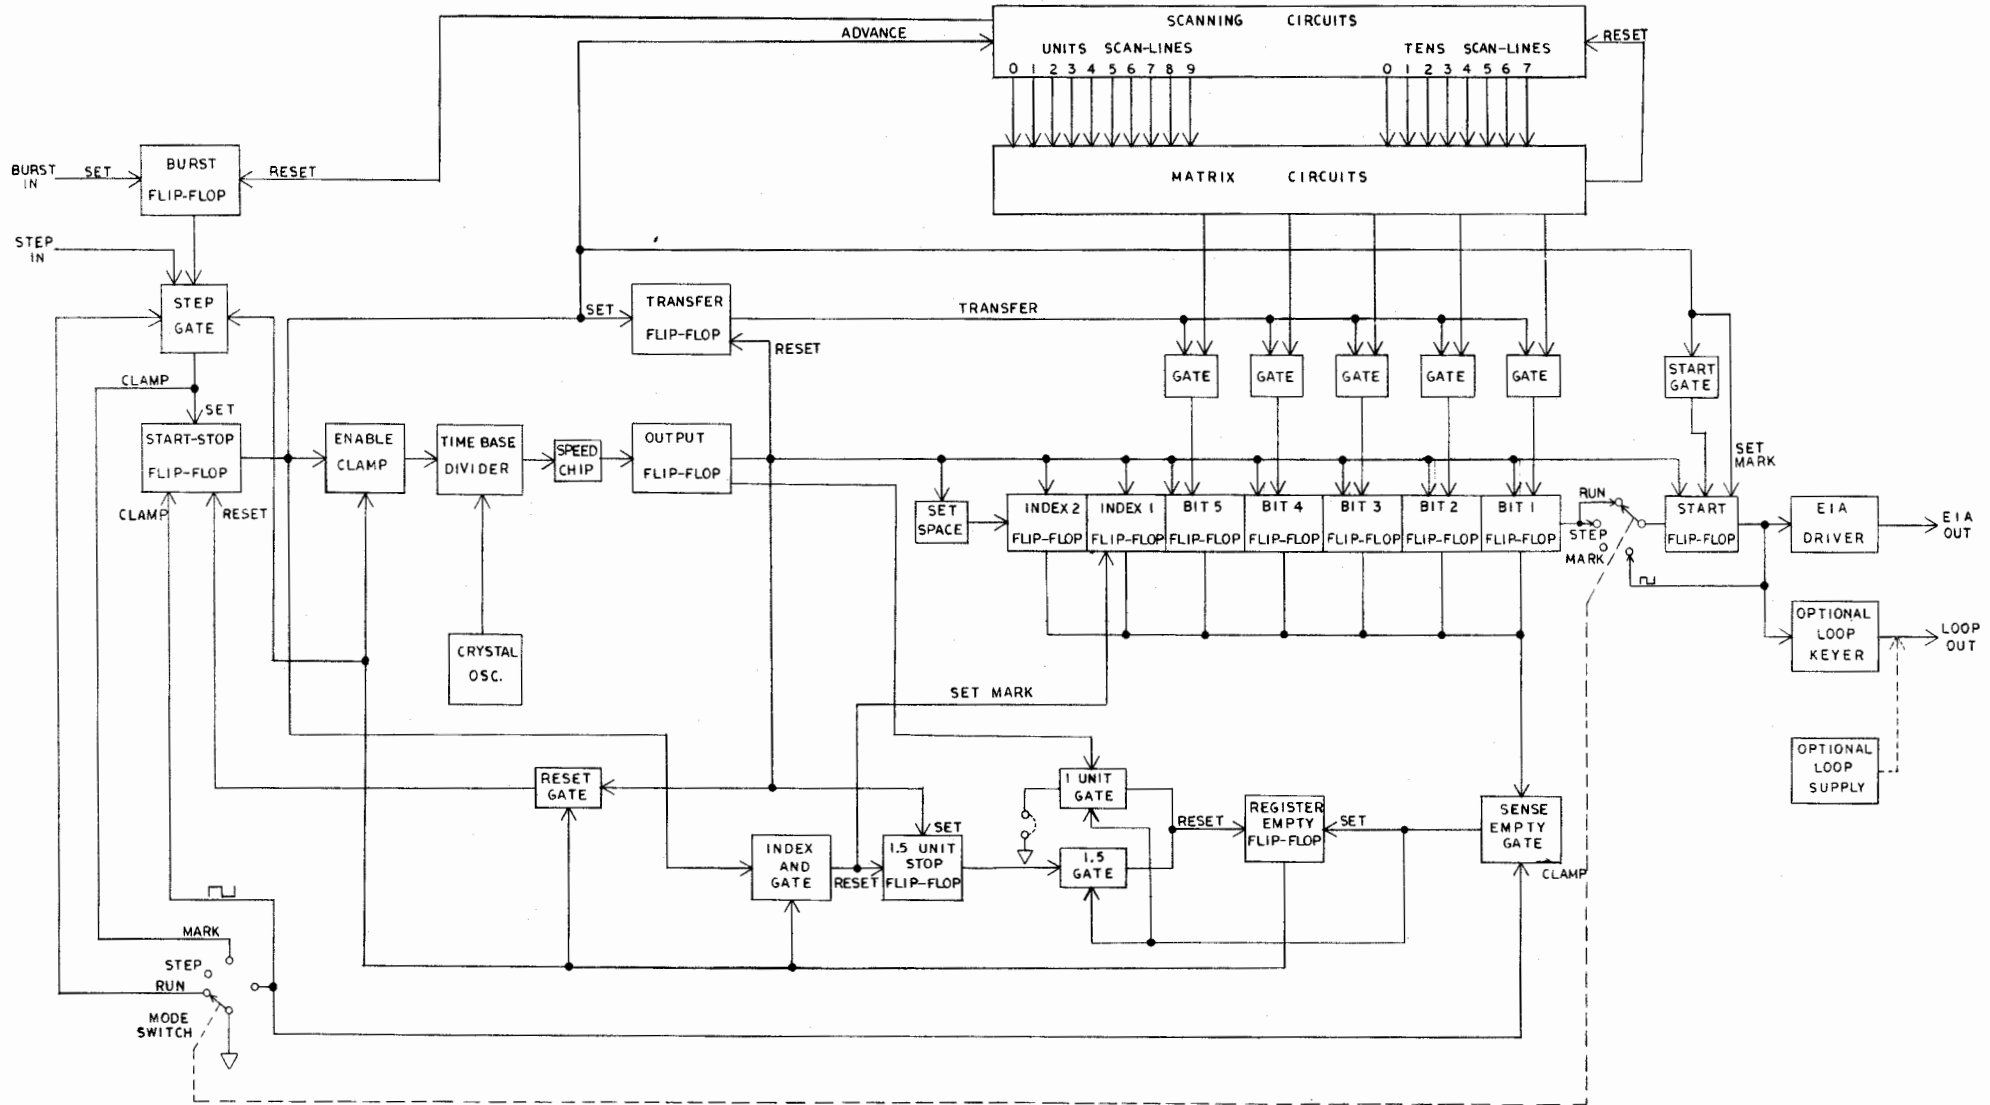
SCANNING CIRCUITS
ADVANCE
UNITS SCAN-LINES
0 1 2 3 4 5 6 7 8 9
TENS SCAN-LINES
0 1 2 3 4 5 6 7
RESET
MATRIX CIRCUITS
BURST IN
SET
BURST FLIP-FLOP
RESET
STEP IN
STEP GATE
SET
TRANSFER FLIP-FLOP
TRANSFER
RESET
GATE
GATE
GATE
GATE
GATE
START GATE
CLAMP
SET
START-STOP FLIP-FLOP
ENABLE CLAMP
TIME BASE DIVIDER
SPEED CHIP
OUTPUT FLIP-FLOP
SET MARK
CLAMP
RESET
SET SPACE
INDEX 2 FLIP-FLOP
INDEX 1 FLIP-FLOP
BIT 5 FLIP-FLOP
BIT 4 FLIP-FLOP
BIT 3 FLIP-FLOP
BIT 2 FLIP-FLOP
BIT 1 FLIP-FLOP
RUN
STEP
MARK
START FLIP-FLOP
EIA DRIVER
EIA OUT
CRYSTAL OSC.
OPTIONAL LOOP KEYER
LOOP OUT
SET MARK
OPTIONAL LOOP SUPPLY
RESET GATE
1 UNIT GATE
SET
RESET
REGISTER EMPTY FLIP-FLOP
SET
SENSE EMPTY GATE
INDEX AND GATE
RESET
1.5 UNIT STOP FLIP-FLOP
1.5 GATE
CLAMP
MARK
STEP
RUN
MODE SWITCH